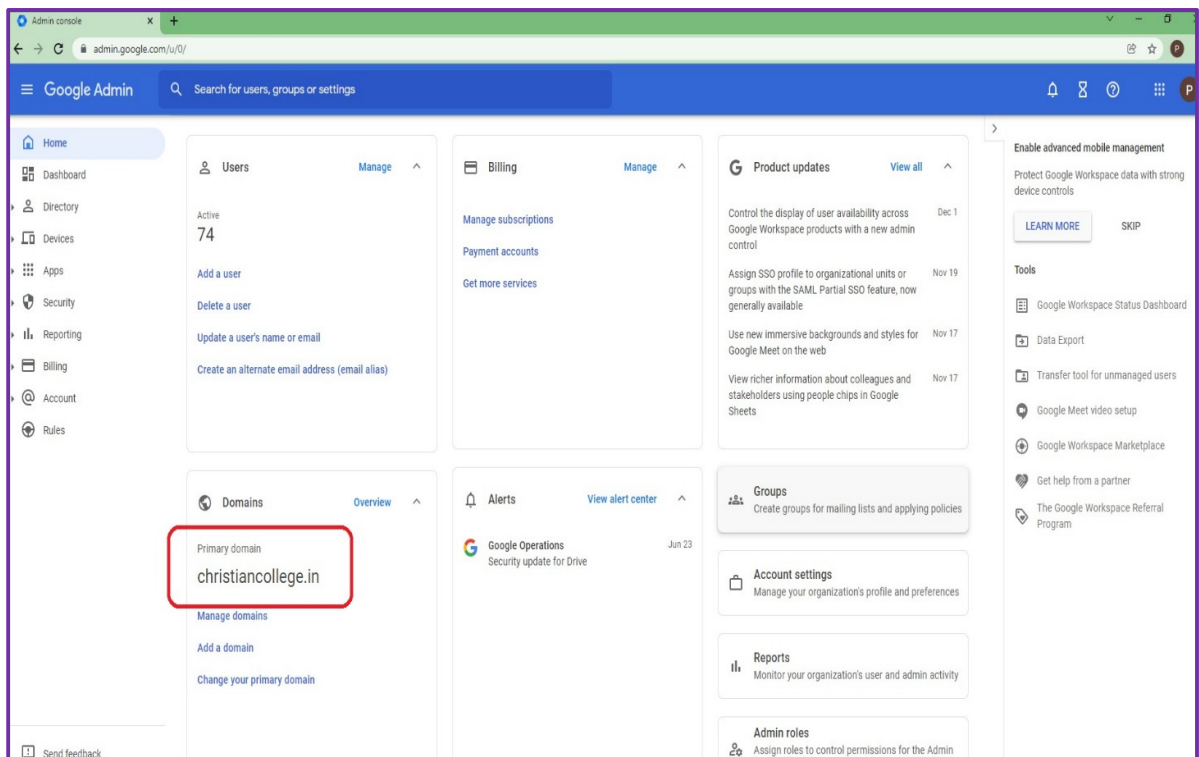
Admin console × +

admin.google.com/u/0/

Google Admin

Search for users, groups or settings

Home
Dashboard
Directory
Devices
Apps
Security
Reporting
Billing
Account
Rules

Send feedback

Users Manage
Active
74
Add a user
Delete a user
Update a user's name or email
Create an alternate email address (email alias)

Billing Manage
Manage subscriptions
Payment accounts
Get more services

Product updates View all
Control the display of user availability across Google Workspace products with a new admin control Dec 1
Assign SSO profile to organizational units or groups with the SAML Partial SSO feature, now generally available Nov 19
Use new immersive backgrounds and styles for Google Meet on the web Nov 17
View richer information about colleagues and stakeholders using people chips in Google Sheets Nov 17

Domains Overview
Primary domain
christiancollege.in
Manage domains
Add a domain
Change your primary domain

Alerts View alert center
Google Operations Jun 23
Security update for Drive

Groups
Create groups for mailing lists and applying policies

Account settings
Manage your organization's profile and preferences

Reports
Monitor your organization's user and admin activity

Admin roles
Assign roles to control permissions for the Admin

Enable advanced mobile management
Protect Google Workspace data with strong device controls
LEARN MORE SKIP

Tools
Google Workspace Status Dashboard
Data Export
Transfer tool for unmanaged users
Google Meet video setup
Google Workspace Marketplace
Get help from a partner
The Google Workspace Referral Program